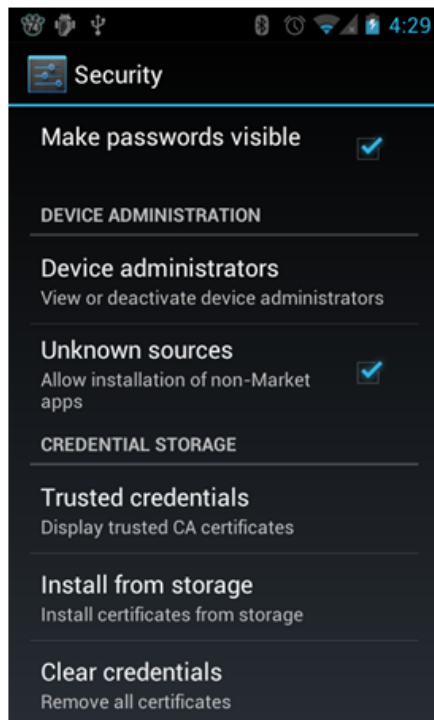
4:29

Security

Make passwords visible

DEVICE ADMINISTRATION

Device administrators
View or deactivate device administrators

Unknown sources
Allow installation of non-Market apps

CREDENTIAL STORAGE

Trusted credentials
Display trusted CA certificates

Install from storage
Install certificates from storage

Clear credentials
Remove all certificates